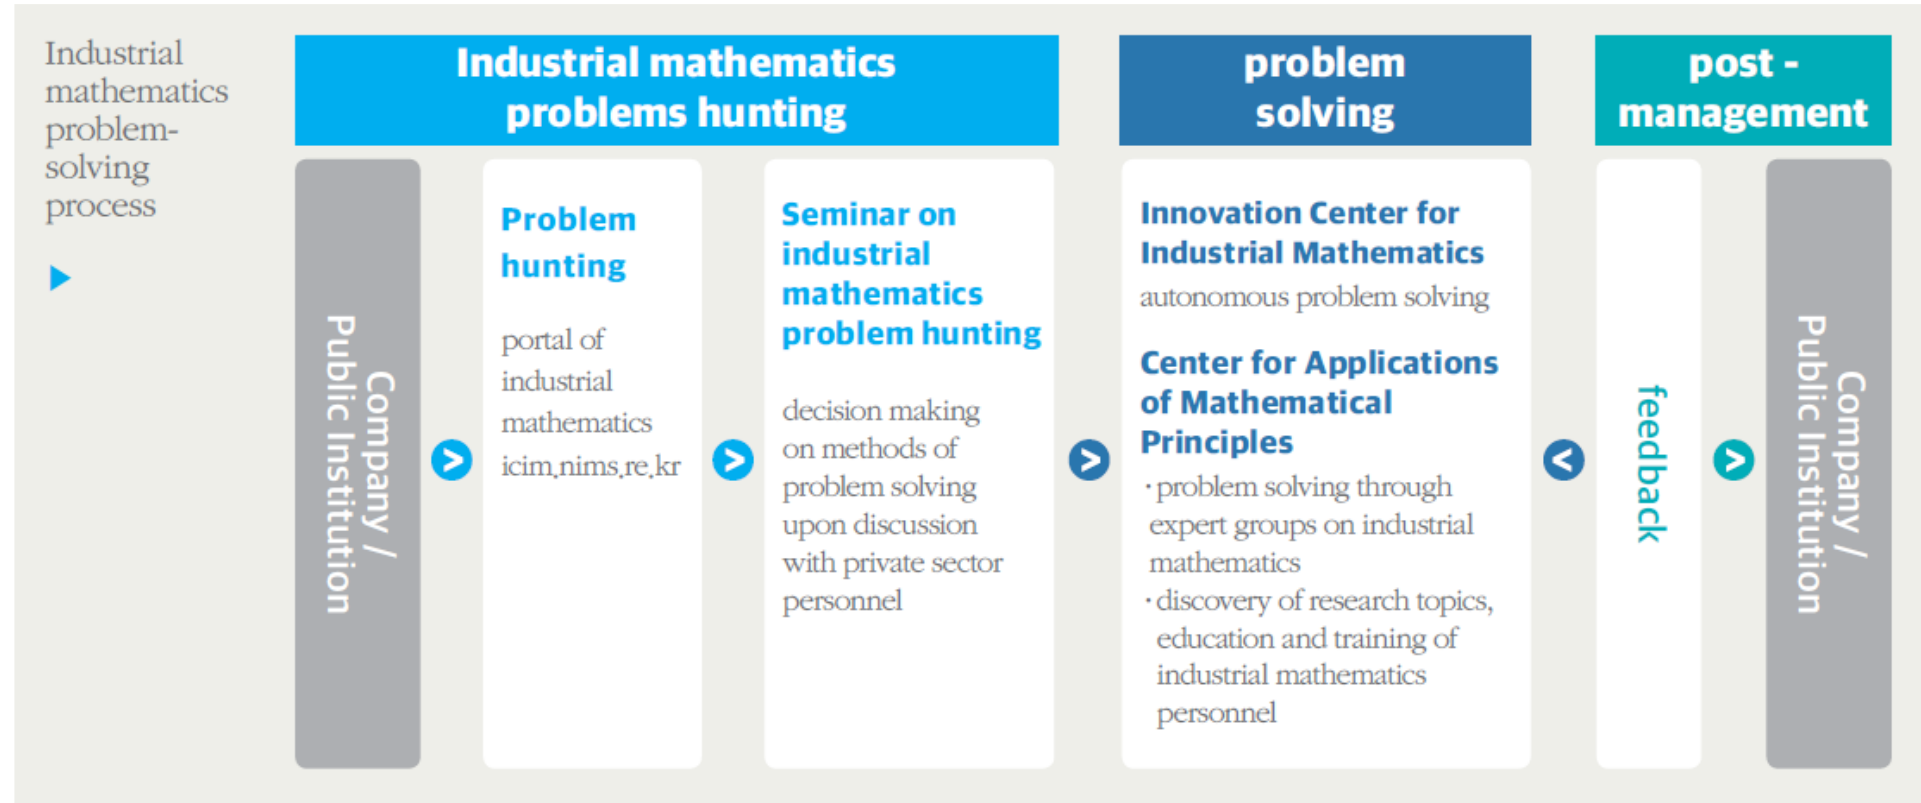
Industrial mathematics problem-solving process

Industrial mathematics problems hunting

problem solving

post - management

Company / Public Institution

Problem hunting

portal of industrial mathematics icim.nims.re.kr

Seminar on industrial mathematics problem hunting

decision making on methods of problem solving upon discussion with private sector personnel

Innovation Center for Industrial Mathematics

autonomous problem solving

Center for Applications of Mathematical Principles

· problem solving through expert groups on industrial mathematics

· discovery of research topics, education and training of industrial mathematics personnel

feedback

Company / Public Institution